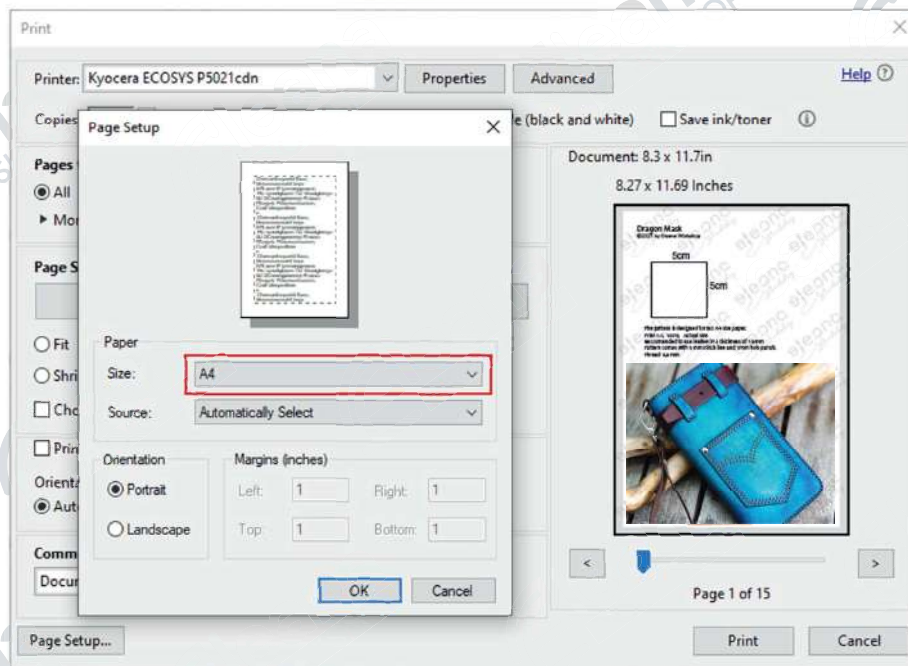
Print

Printer: Kyocera ECOSYS P5021cdn Properties Advanced Help ⑦

Copies e (black and white) Save ink/toner ⓘ

Pages
All
▸ Mo

Page S

Fit
Shri
Cho

Prin
Orient
Aut

Comm
Docu

Page Setup

Paper
Size: A4
Source: Automatically Select

Orientation
Portrait
Landscape

Margins (inches)
Left: 1 Right: 1
Top: 1 Bottom: 1

OK Cancel

Document: 8.3 x 11.7in
8.27 x 11.69 Inches

Dragon Mask

5cm
5cm

< >
Page 1 of 15

Page Setup... Print Cancel